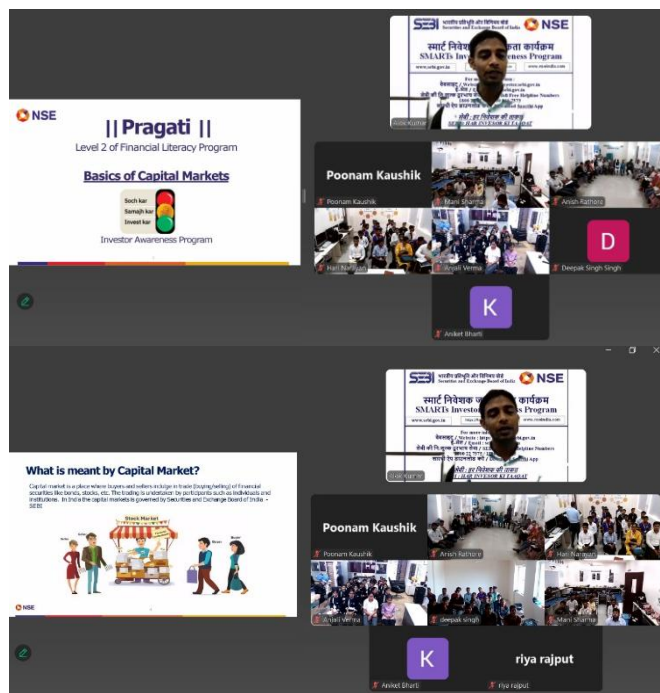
NSE

|| Pragati ||

Level 2 of Financial Literacy Program

Basics of Capital Markets

Soch kar
Samajh kar
Invest kar

Investor Awareness Program

SEBI भारतीय प्रतिभूति और विनिमय बोर्ड Securities and Exchange Board of India NSE

स्मार्ट निवेशक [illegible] कार्यक्रम
SMARTs Inv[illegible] Awareness Program

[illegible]

सेबी : हर निवेशक की ताकत
SEBI HAR INVESTOR KI TAAKAT

Alok Kumar

Poonam Kaushik
Poonam Kaushik
Mani Sharma
Anish Rathore
Hari Narayan
Anjali Verma
D
Deepak Singh Singh
K
Aniket Bharti

What is meant by Capital Market?

Capital market is a place where buyers and sellers indulge in trade (buying/selling) of financial securities like bonds, stocks, etc. The trading is undertaken by participants such as individuals and institutions. In India the capital markets is governed by Securities and Exchange Board of India – SEBI

Stock Market

NSE

SEBI भारतीय प्रतिभूति और विनिमय बोर्ड Securities and Exchange Board of India NSE

स्मार्ट निवेशक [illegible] कार्यक्रम
SMARTs Investo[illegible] Program

सेबी : हर निवेशक की ताकत
SEBI HAR INVESTOR KI TAAKAT

Alok Kumar

Poonam Kaushik
Poonam Kaushik
Anish Rathore
Hari Narayan
Anjali Verma
deepak singh
Mani Sharma
K
Aniket Bharti
riya rajput
riya rajput